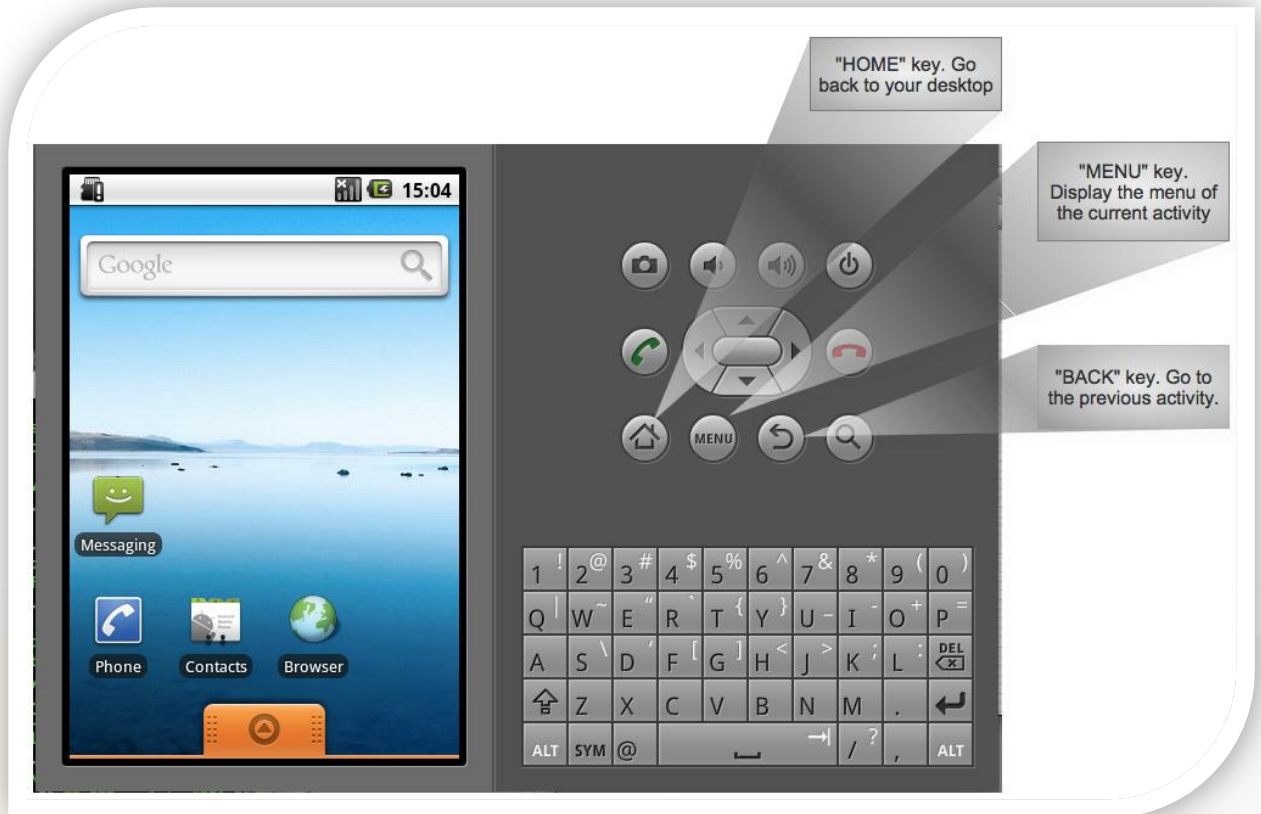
"HOME" key. Go back to your desktop

"MENU" key. Display the menu of the current activity

"BACK" key. Go to the previous activity.

15:04

Google

Messaging

Phone

Contacts

Browser

MENU

| 1 ! | 2 @ | 3 # | 4 $ | 5 % | 6 ^ | 7 & | 8 * | 9 ( | 0 ) |
|---|---|---|---|---|---|---|---|---|---|
| Q \| | W ~ | E " | R ` | T { | Y } | U - | I - | O + | P = |
| A | S \ | D ' | F [ | G ] | H < | J > | K ; | L : | DEL |
|  | Z | X | C | V | B | N | M | . |  |
| ALT | SYM | @ |  |  |  |  | / ? | , | ALT |